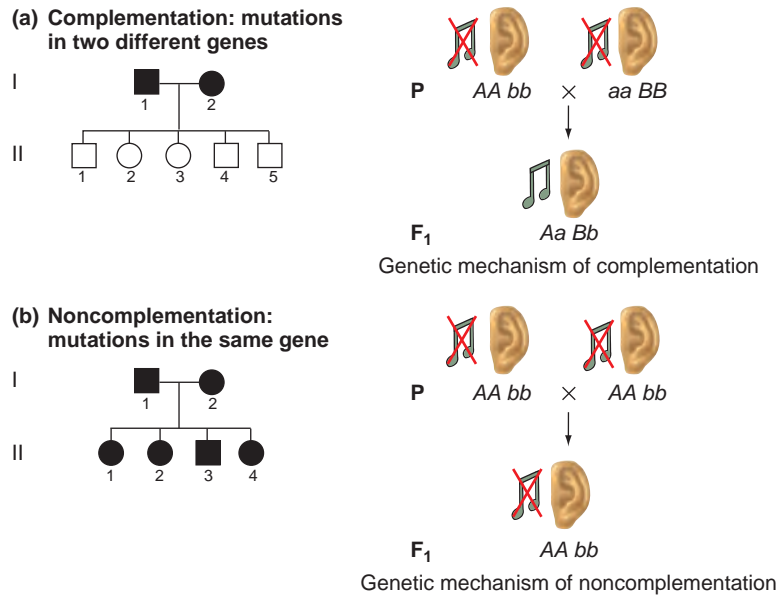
(a) Complementation: mutations in two different genes

I

1 2

II

1 2 3 4 5

P $AA\ bb$ × $aa\ BB$

$F_1$ $Aa\ Bb$

Genetic mechanism of complementation

(b) Noncomplementation: mutations in the same gene

I

1 2

II

1 2 3 4

P $AA\ bb$ × $AA\ bb$

$F_1$ $AA\ bb$

Genetic mechanism of noncomplementation